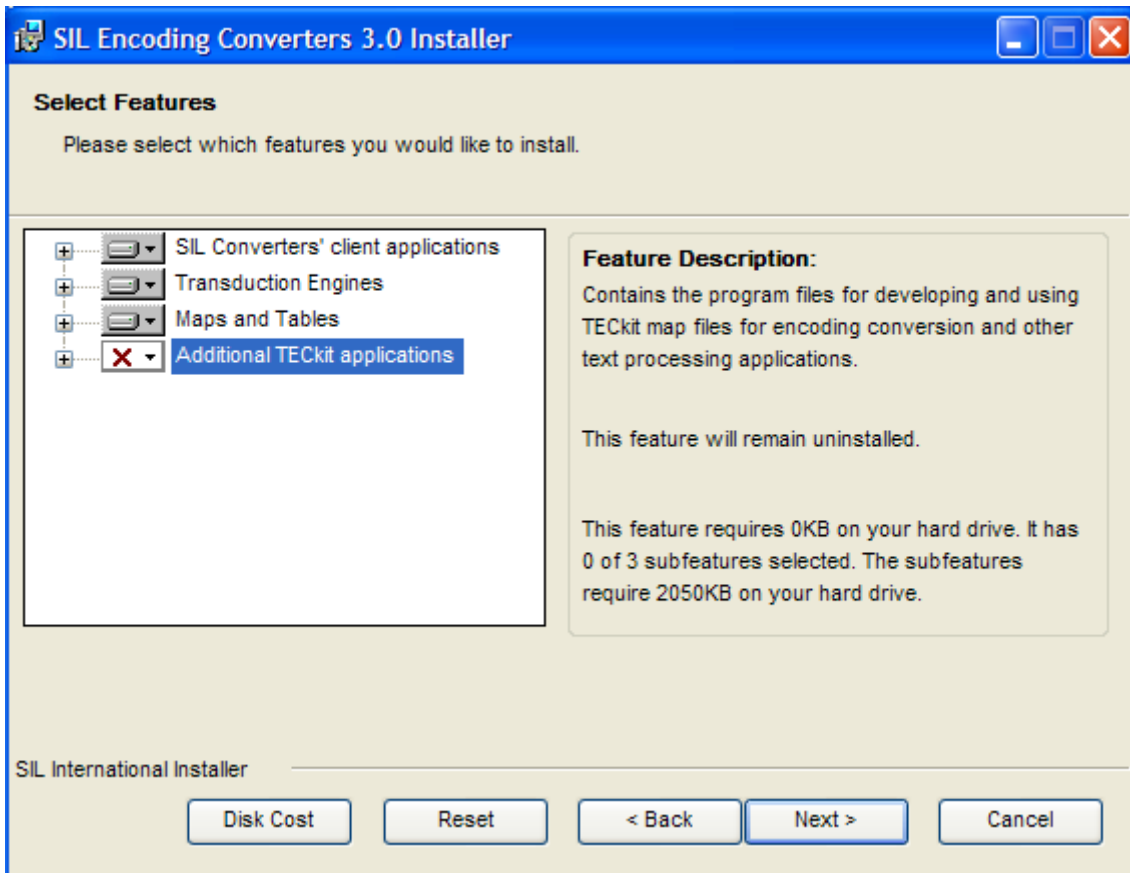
SIL Encoding Converters 3.0 Installer

Select Features

Please select which features you would like to install.

SIL Converters' client applications
Transduction Engines
Maps and Tables
Additional TECkit applications

Feature Description:

Contains the program files for developing and using TECkit map files for encoding conversion and other text processing applications.

This feature will remain uninstalled.

This feature requires 0KB on your hard drive. It has 0 of 3 subfeatures selected. The subfeatures require 2050KB on your hard drive.

SIL International Installer

Disk Cost
Reset
< Back
Next >
Cancel